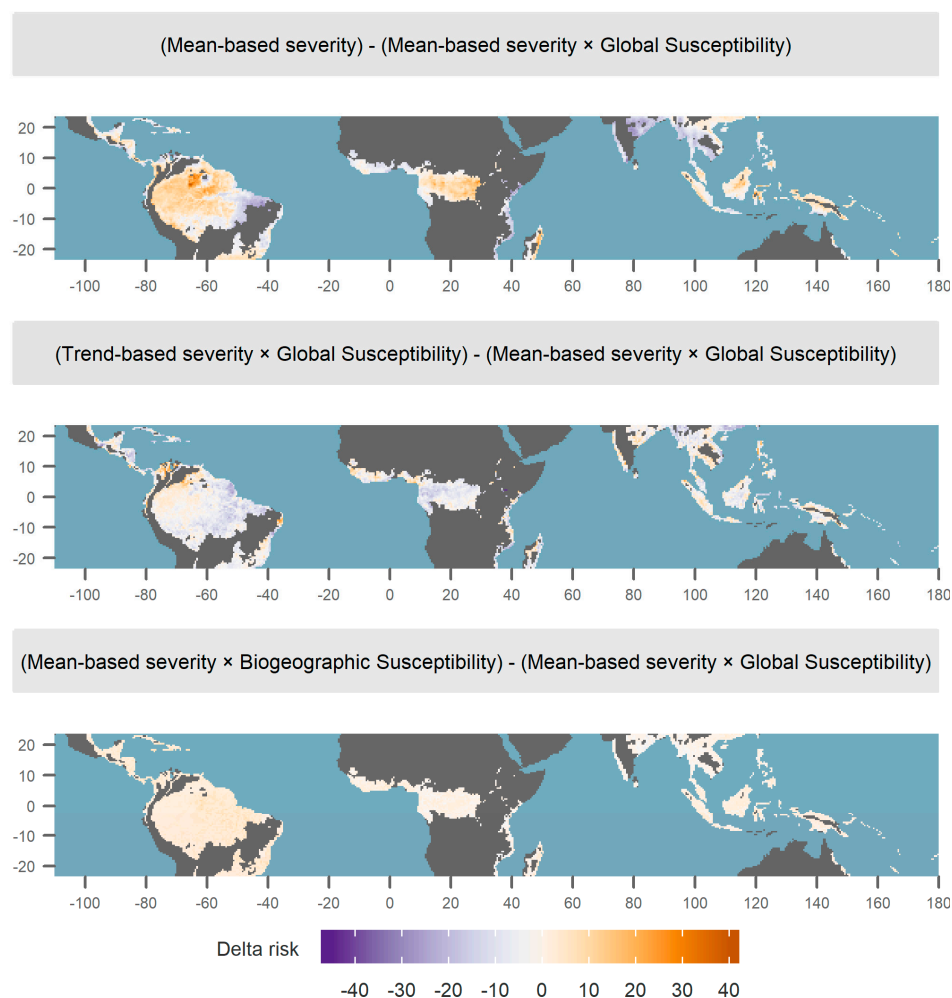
(Mean-based severity) - (Mean-based severity × Global Susceptibility)

20
10
0
-10
-20

-100 -80 -60 -40 -20 0 20 40 60 80 100 120 140 160 180

(Trend-based severity × Global Susceptibility) - (Mean-based severity × Global Susceptibility)

20
10
0
-10
-20

-100 -80 -60 -40 -20 0 20 40 60 80 100 120 140 160 180

(Mean-based severity × Biogeographic Susceptibility) - (Mean-based severity × Global Susceptibility)

20
10
0
-10
-20

-100 -80 -60 -40 -20 0 20 40 60 80 100 120 140 160 180

Delta risk

-40 -30 -20 -10 0 10 20 30 40